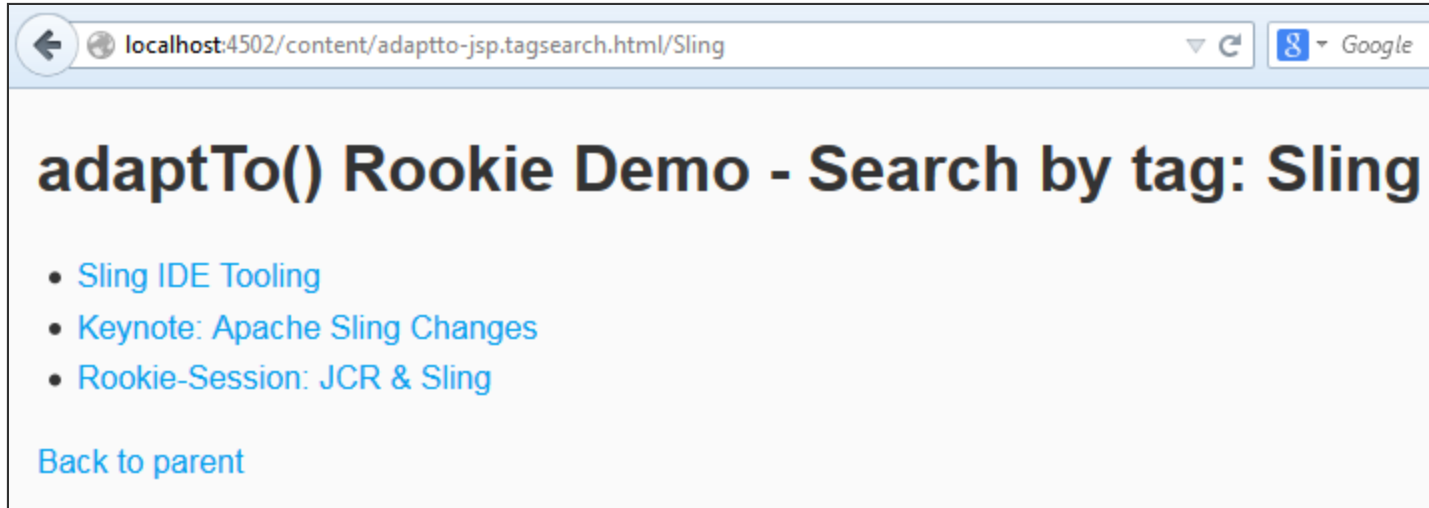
localhost:4502/content/adaptto-jsp.tagsearch.html/Sling

Google

# adaptTo() Rookie Demo - Search by tag: Sling

- Sling IDE Tooling
- Keynote: Apache Sling Changes
- Rookie-Session: JCR & Sling

Back to parent